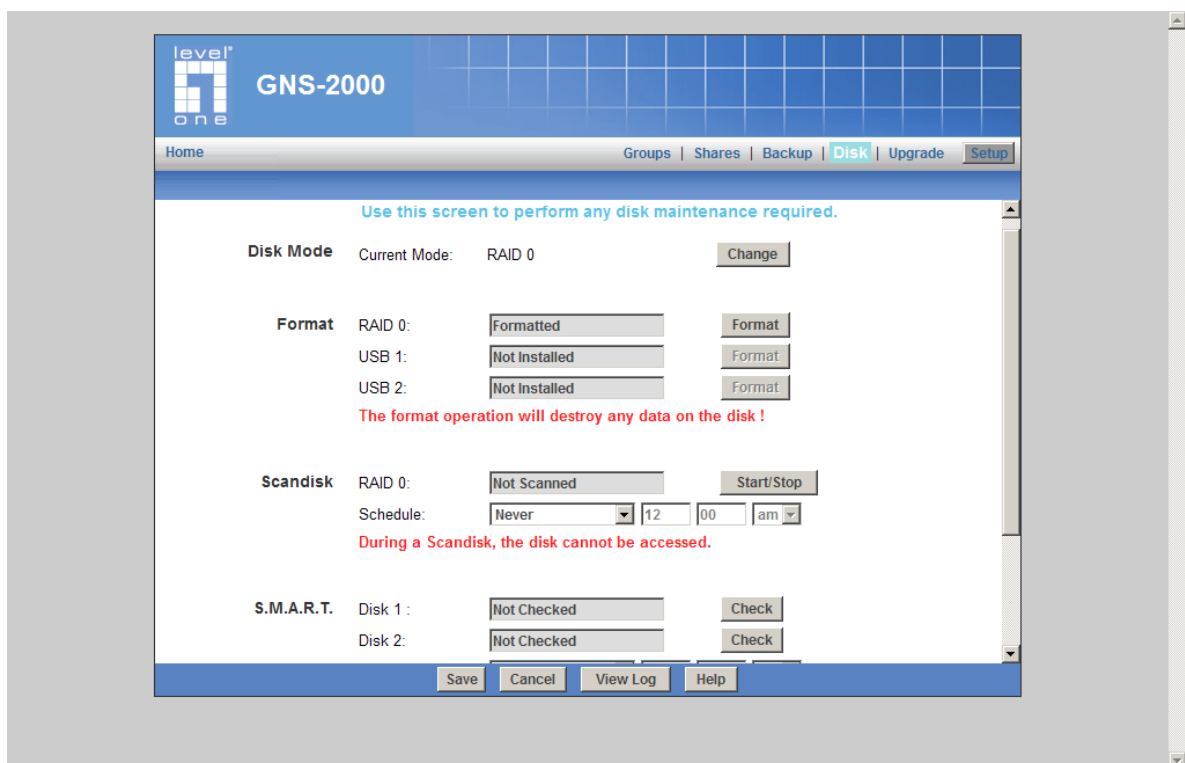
level one

GNS-2000

Home

Groups | Shares | Backup | Disk | Upgrade Setup

Use this screen to perform any disk maintenance required.

Disk Mode Current Mode: RAID 0 Change

Format RAID 0: Formatted Format
USB 1: Not Installed Format
USB 2: Not Installed Format

The format operation will destroy any data on the disk !

Scandisk RAID 0: Not Scanned Start/Stop
Schedule: Never 12 00 am

During a Scandisk, the disk cannot be accessed.

S.M.A.R.T. Disk 1 : Not Checked Check
Disk 2: Not Checked Check

Save Cancel View Log Help